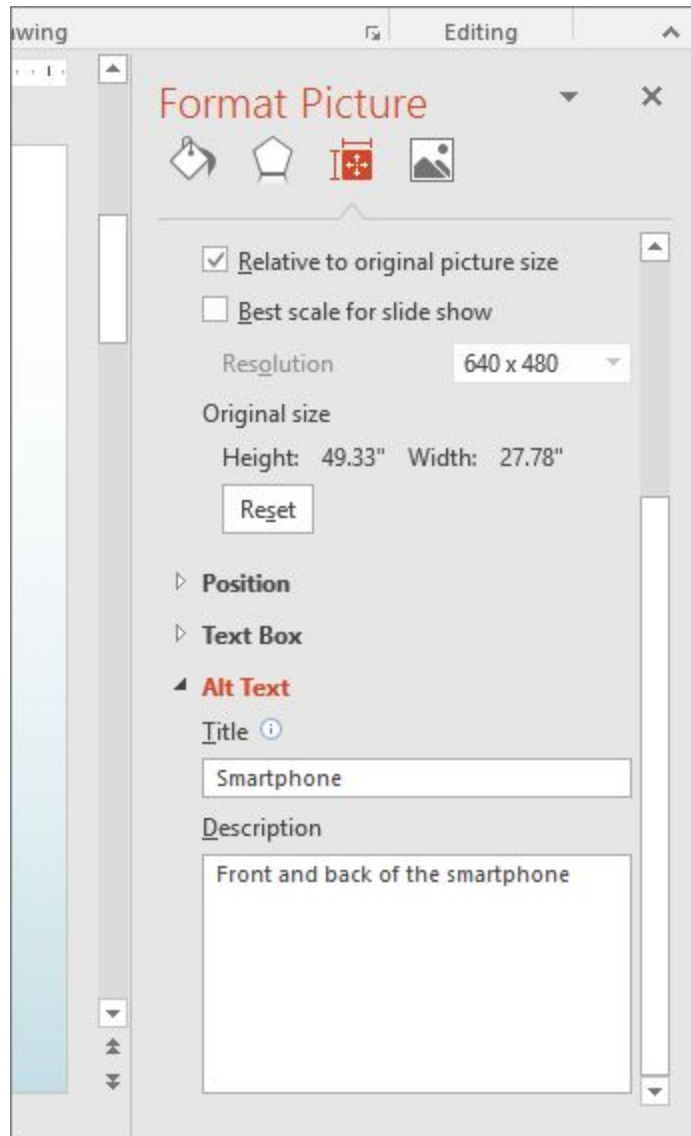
wing

Editing

Format Picture

Relative to original picture size

Best scale for slide show

Resolution 640 x 480

Original size

Height: 49.33" Width: 27.78"

Reset

Position

Text Box

Alt Text

Title

Smartphone

Description

Front and back of the smartphone